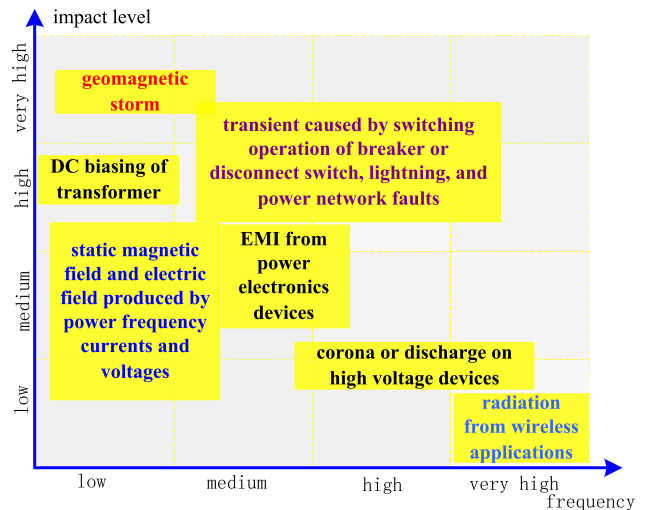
impact level

very high

high

medium

low

geomagnetic storm

transient caused by switching operation of breaker or disconnect switch, lightning, and power network faults

DC biasing of transformer

static magnetic field and electric field produced by power frequency currents and voltages

EMI from power electronics devices

corona or discharge on high voltage devices

radiation from wireless applications

low

medium

high

very high

frequency